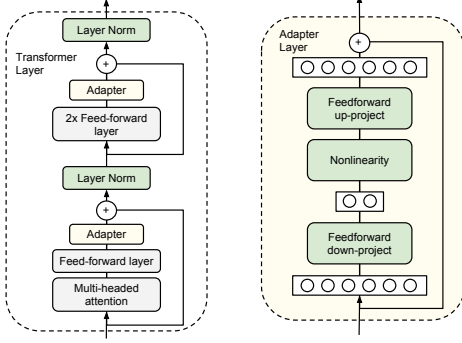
Layer Norm

Transformer Layer

+

Adapter

2x Feed-forward layer

Layer Norm

+

Adapter

Feed-forward layer

Multi-headed attention

Adapter Layer

+

Feedforward up-project

Nonlinearity

Feedforward down-project